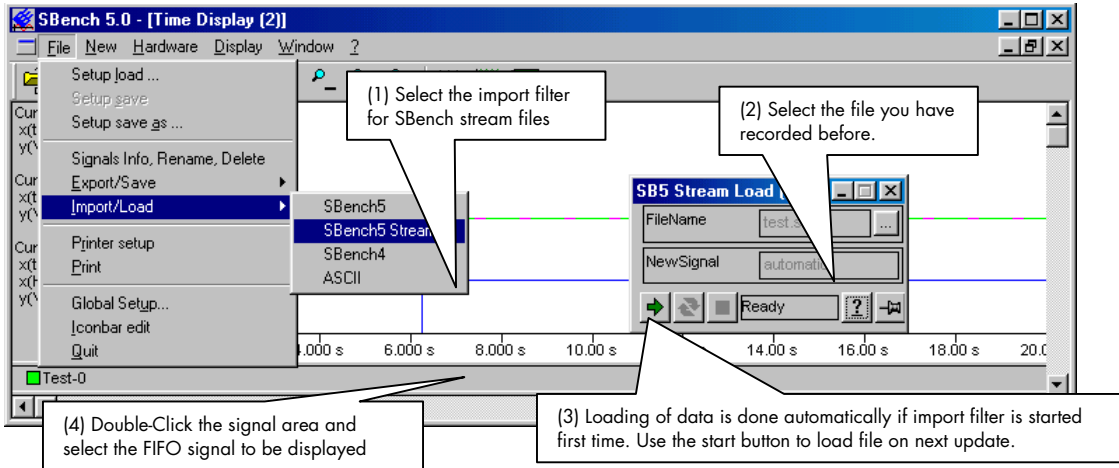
SBench 5.0 - [Time Display (2)]

File New Hardware Display Window ?

Setup load ...
Setup save
Setup save as ...
Signals Info, Rename, Delete
Export/Save
Import/Load
Printer setup
Print
Global Setup...
Iconbar edit
Quit

SBench5
SBench5 Stream
SBench4
ASCII

(1) Select the import filter for SBench stream files

(2) Select the file you have recorded before.

SB5 Stream Load

FileName test.s
NewSignal automatic
Ready

Cur
x(t
y(
Cur
x(t
y(
Cur
x(t
x(t
y(

4.000 s 6.000 s 8.000 s 10.00 s 14.00 s 16.00 s 18.00 s 20.0

Test-0

(4) Double-Click the signal area and select the FIFO signal to be displayed

(3) Loading of data is done automatically if import filter is started first time. Use the start button to load file on next update.